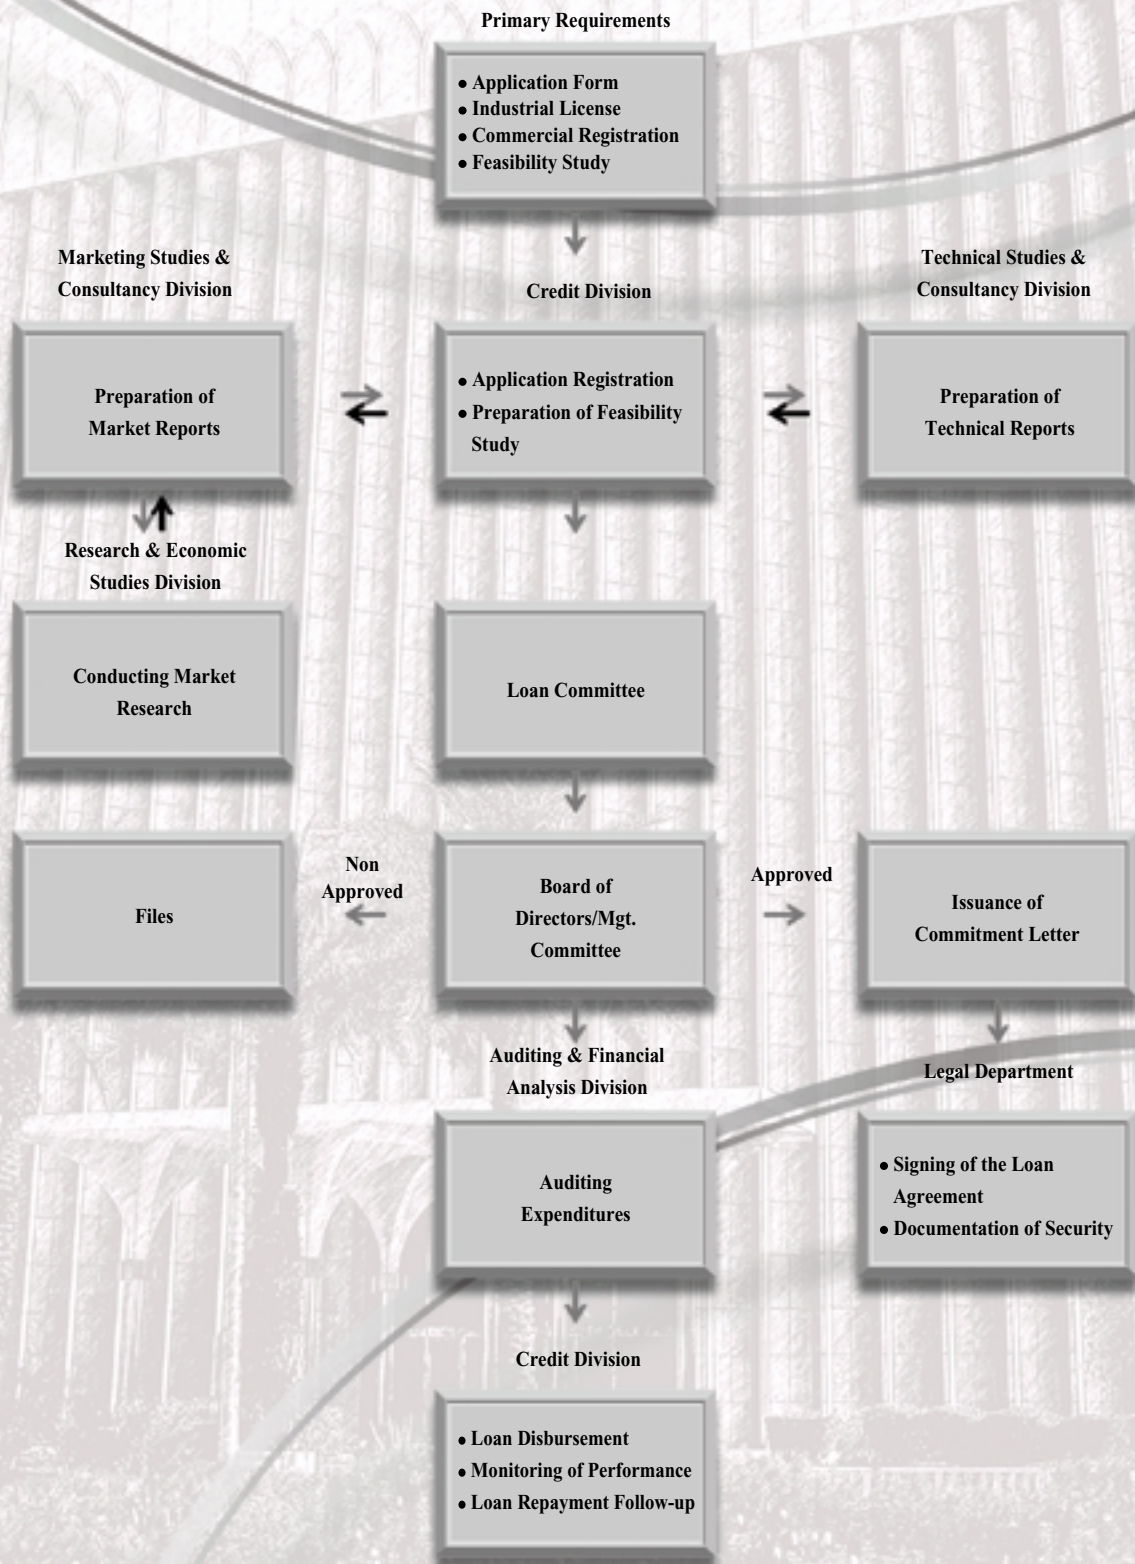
Primary Requirements

• Application Form
• Industrial License
• Commercial Registration
• Feasibility Study

Marketing Studies & Consultancy Division

Credit Division

Technical Studies & Consultancy Division

Preparation of Market Reports

• Application Registration
• Preparation of Feasibility Study

Preparation of Technical Reports

Research & Economic Studies Division

Conducting Market Research

Loan Committee

Files

Non Approved

Board of Directors/Mgt. Committee

Approved

Issuance of Commitment Letter

Auditing & Financial Analysis Division

Legal Department

Auditing Expenditures

• Signing of the Loan Agreement
• Documentation of Security

Credit Division

• Loan Disbursement
• Monitoring of Performance
• Loan Repayment Follow-up